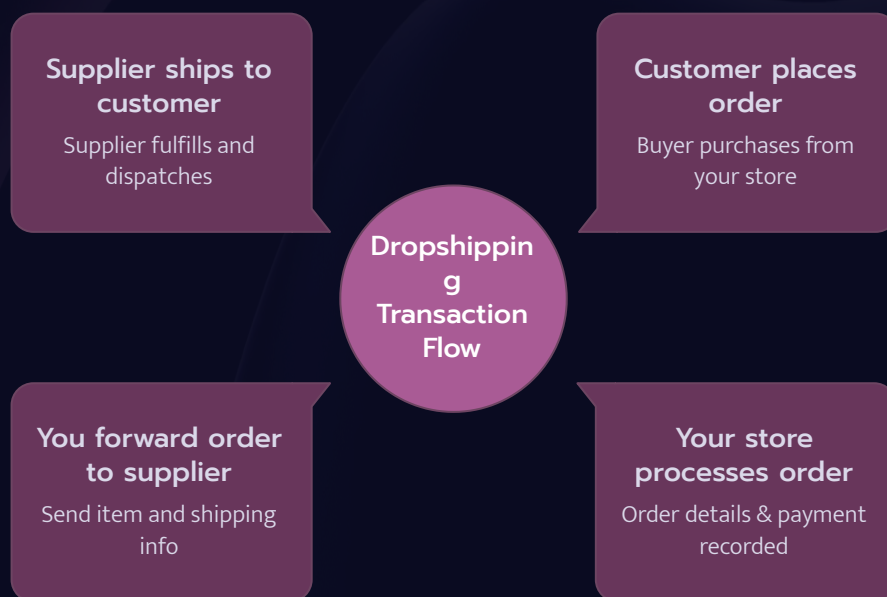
Supplier ships to customer
Supplier fulfills and dispatches

Customer places order
Buyer purchases from your store

Dropshippin g Transaction Flow

You forward order to supplier
Send item and shipping info

Your store processes order
Order details & payment recorded